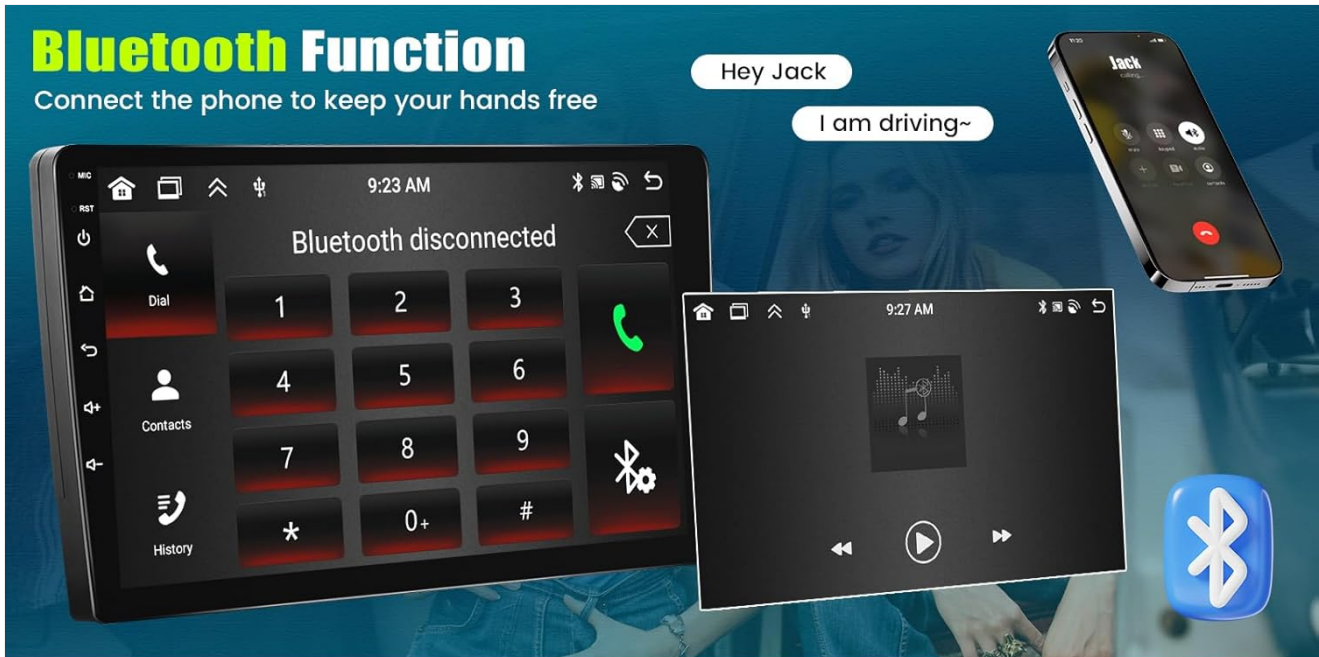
Bluetooth Function
Connect the phone to keep your hands free

Hey Jack
I am driving~

Jack
calling...

MIC
RST

9:23 AM

Bluetooth disconnected

Dial
Contacts
History

1 2 3
4 5 6
7 8 9
* 0+ #

9:27 AM